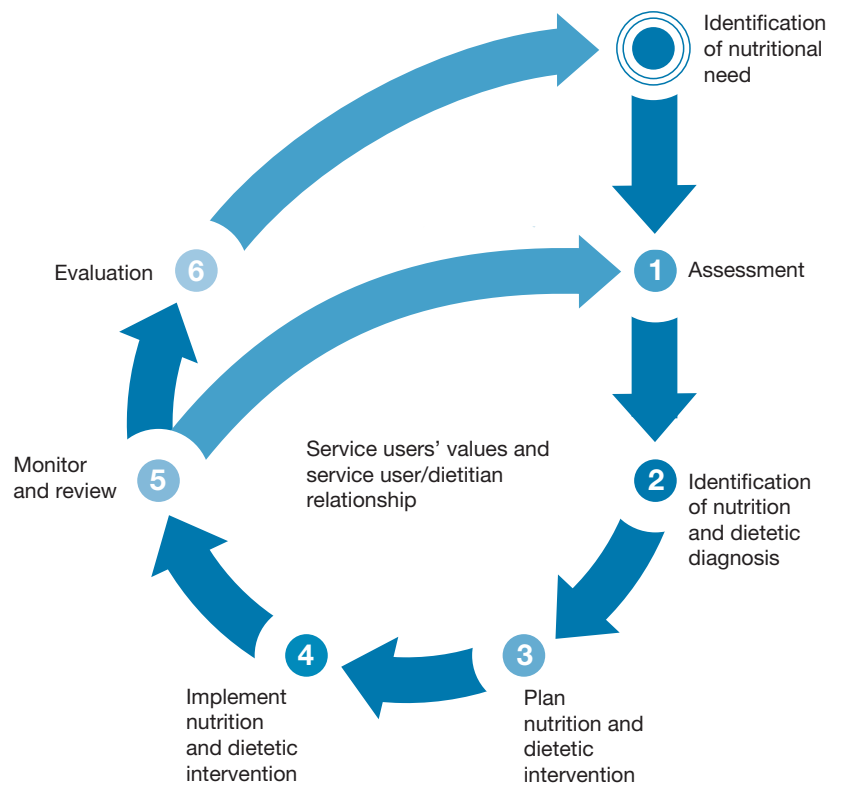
Identification of nutritional need

1 Assessment

2 Identification of nutrition and dietetic diagnosis

3 Plan nutrition and dietetic intervention

4 Implement nutrition and dietetic intervention

5 Monitor and review

6 Evaluation

Service users' values and service user/dietitian relationship